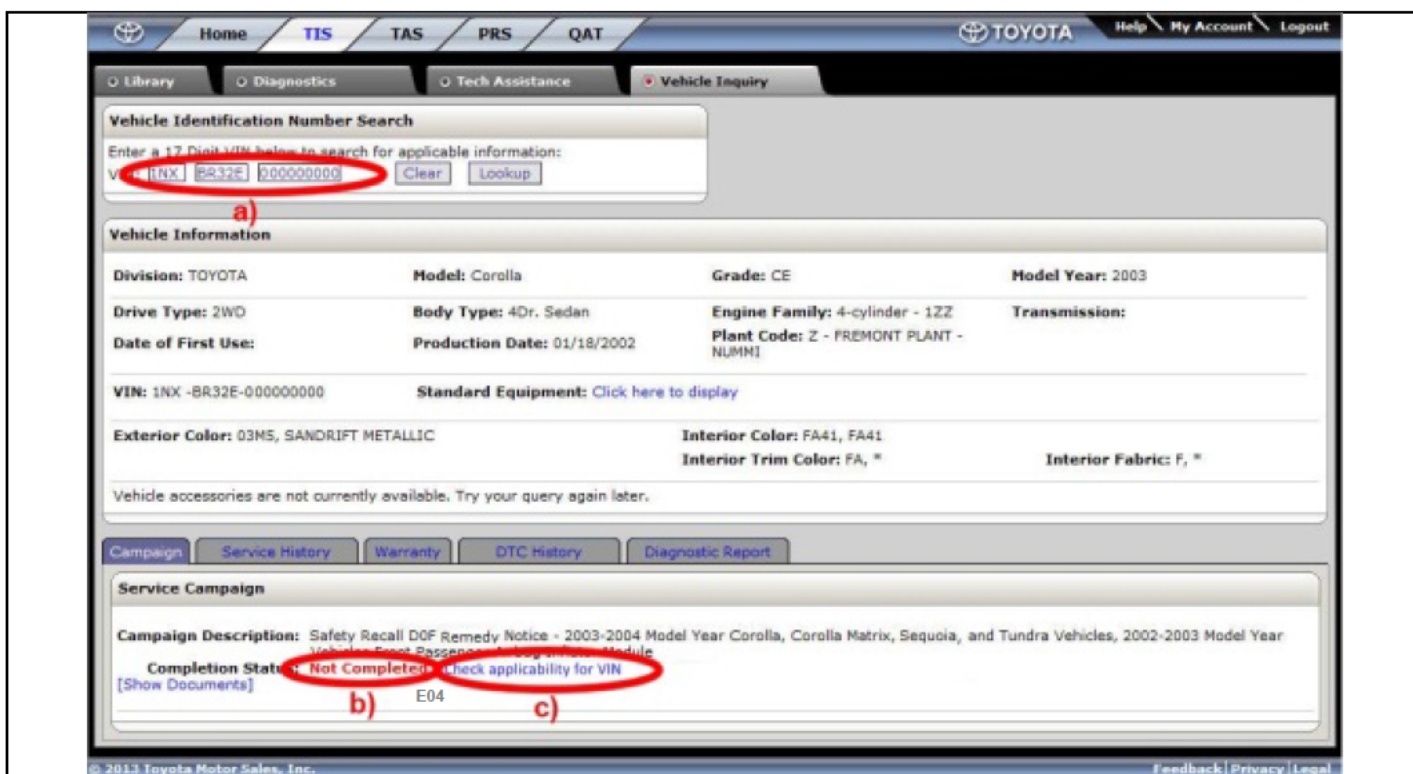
Home TIS TAS PRS QAT

TOYOTA

Help My Account Logout

Library Diagnostics Tech Assistance Vehicle Inquiry

Vehicle Identification Number Search

Enter a 17 Digit VIN below to search for applicable information:

VIN: 1NX BR32E 000000000 Clear Lookup

a)

Vehicle Information

| Division: TOYOTA | Model: Corolla | Grade: CE | Model Year: 2003 |
|---|---|---|---|
| Drive Type: 2WD | Body Type: 4Dr. Sedan | Engine Family: 4-cylinder - 1ZZ | Transmission: |
| Date of First Use: | Production Date: 01/18/2002 | Plant Code: Z - FREMONT PLANT - NUMMI | |

VIN: 1NX -BR32E-000000000 Standard Equipment: Click here to display

Exterior Color: 03M5, SANDRIFT METALLIC Interior Color: FA41, FA41

Interior Trim Color: FA, * Interior Fabric: F, *

Vehicle accessories are not currently available. Try your query again later.

Campaign Service History Warranty DTC History Diagnostic Report

Service Campaign

Campaign Description: Safety Recall D0F Remedy Notice - 2003-2004 Model Year Corolla, Corolla Matrix, Sequoia, and Tundra Vehicles, 2002-2003 Model Year Vehicles Front Passenger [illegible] Module

Completion Status: Not Completed Check applicability for VIN

[Show Documents]

b) E04 c)

© 2013 Toyota Motor Sales, Inc.

Feedback | Privacy | Legal